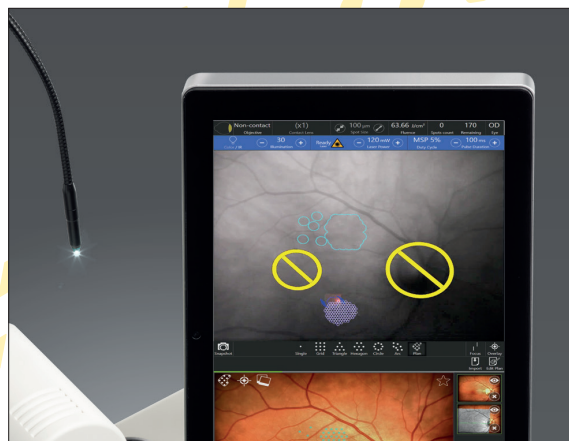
Non-contact
Objective
(x1)
Contact Lens
100 µm
Spot Size
63.66 J/cm²
Fluence
0
Spots count
170
Remaining
OD
Eye
30
Illumination
Ready
120 mW
Laser Power
MSP 5%
Duty Cycle
100 ms
Pulse Duration
Snapshot
Single
Grid
Triangle
Hexagon
Circle
Arc
Plan
Focus
Overlay
Import
Edit Plan